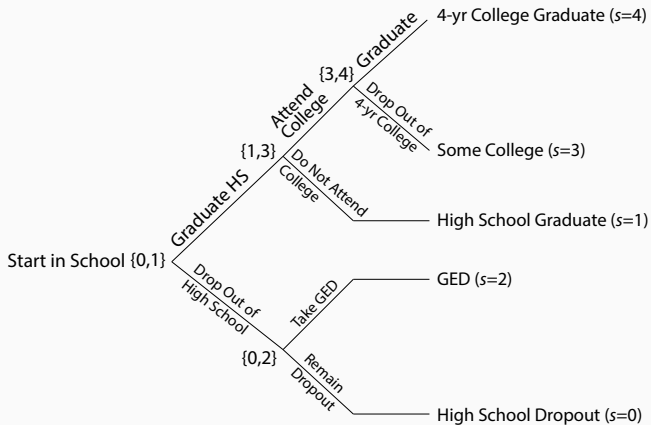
Start in School {0,1}

Graduate HS

{1,3}

Attend College

{3,4}

Graduate

4-yr College Graduate ($s$=4)

Drop Out of 4-yr College

Some College ($s$=3)

Do Not Attend College

High School Graduate ($s$=1)

Drop Out of High School

{0,2}

Take GED

GED ($s$=2)

Remain Dropout

High School Dropout ($s$=0)